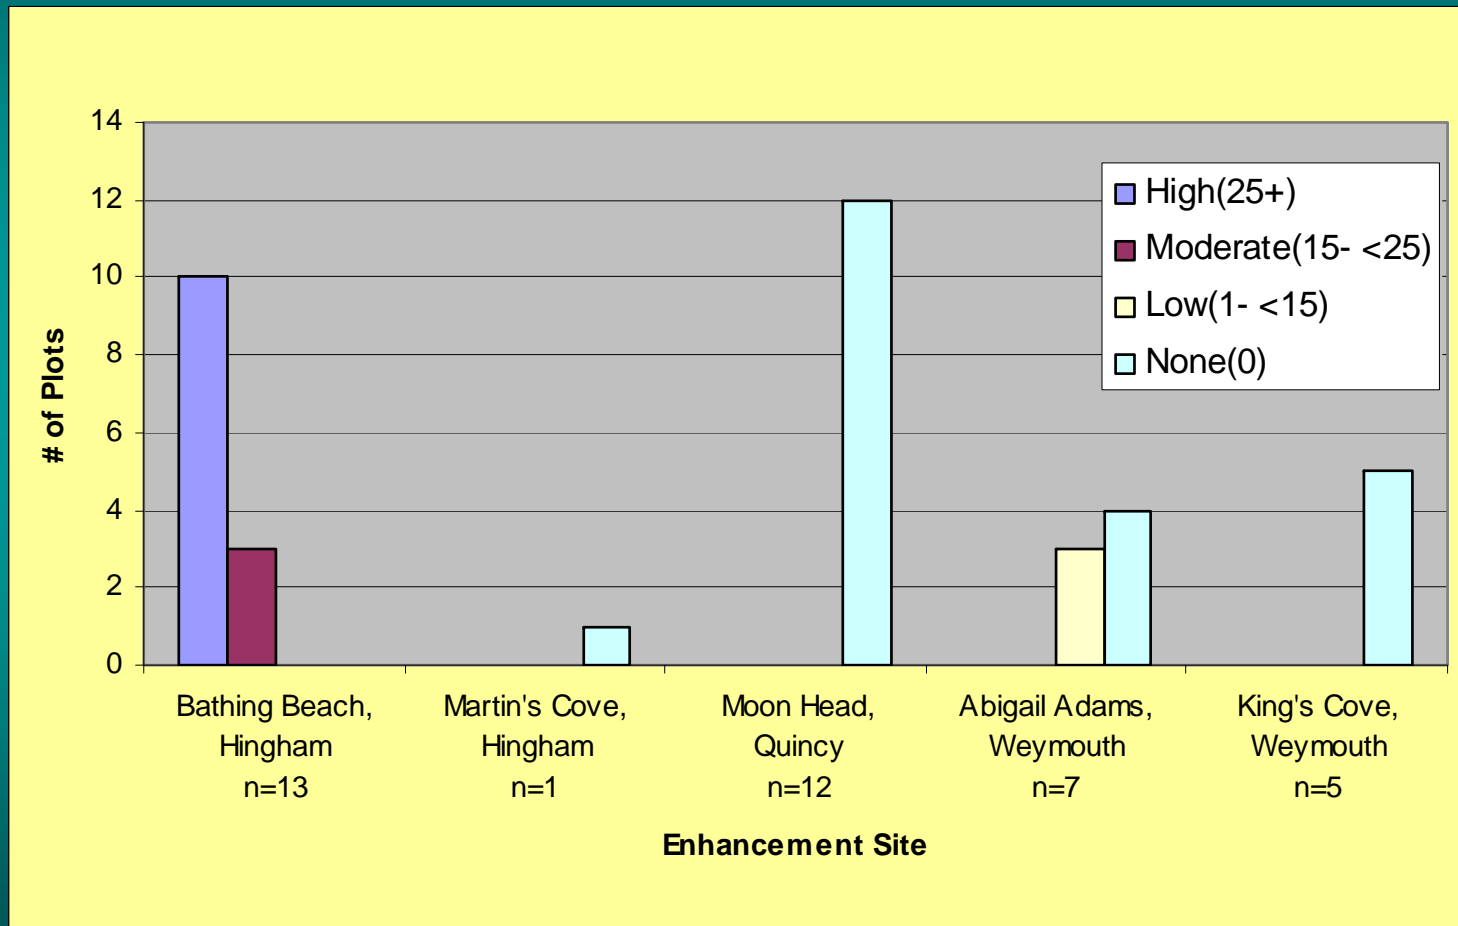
14
12
10
8
6
4
2
0

# of Plots

High(25+)
Moderate(15- <25)
Low(1- <15)
None(0)

Bathing Beach, Hingham n=13

Martin's Cove, Hingham n=1

Moon Head, Quincy n=12

Abigail Adams, Weymouth n=7

King's Cove, Weymouth n=5

Enhancement Site